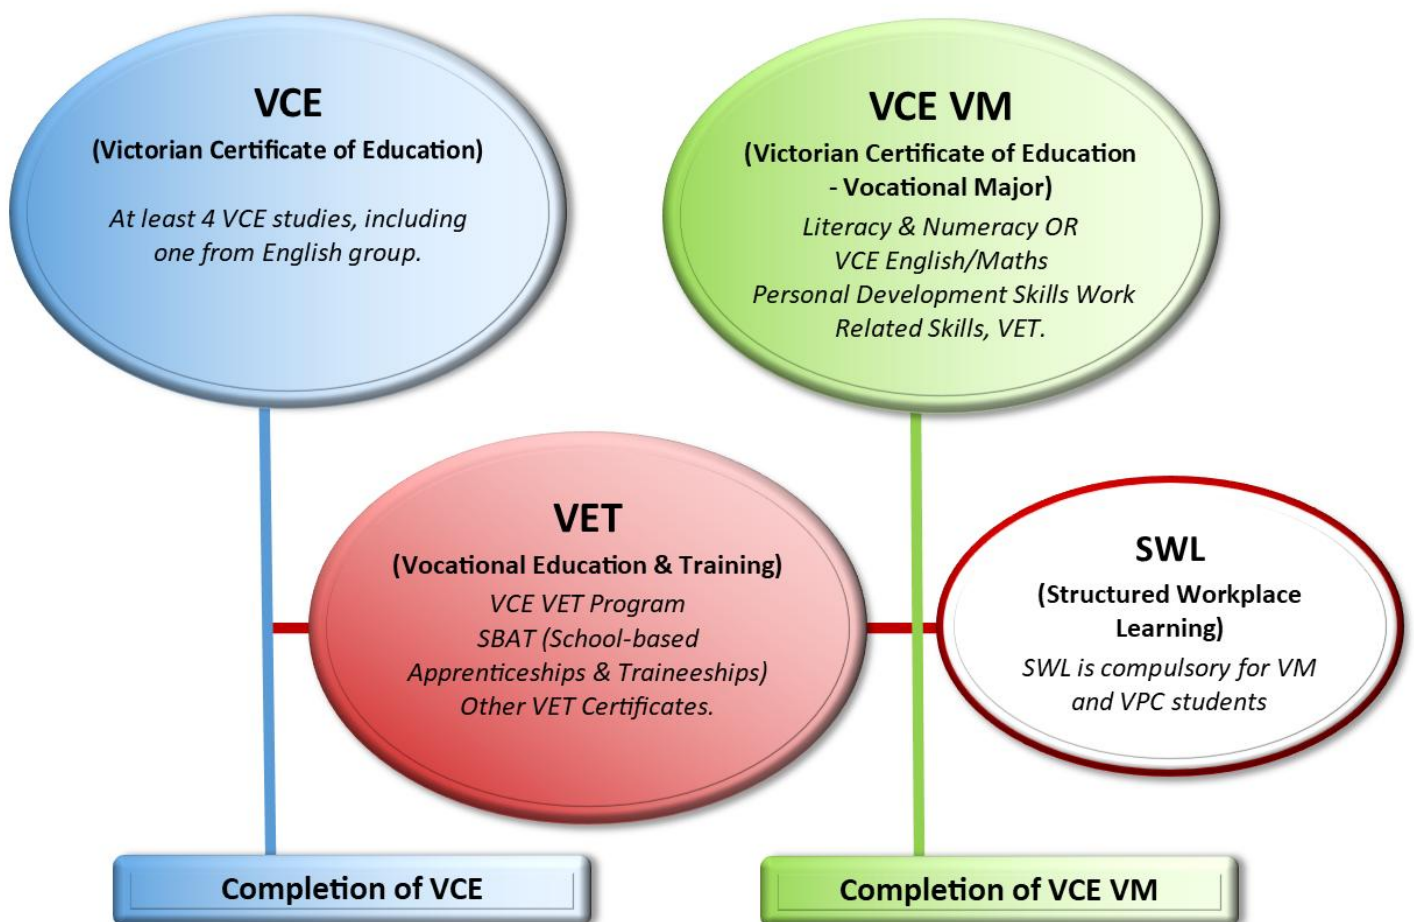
VCE
(Victorian Certificate of Education)
At least 4 VCE studies, including one from English group.

VCE VM
(Victorian Certificate of Education - Vocational Major)
Literacy & Numeracy OR VCE English/Maths Personal Development Skills Work Related Skills, VET.

VET
(Vocational Education & Training)
VCE VET Program
SBAT (School-based Apprenticeships & Traineeships)
Other VET Certificates.

SWL
(Structured Workplace Learning)
SWL is compulsory for VM and VPC students

Completion of VCE

Completion of VCE VM